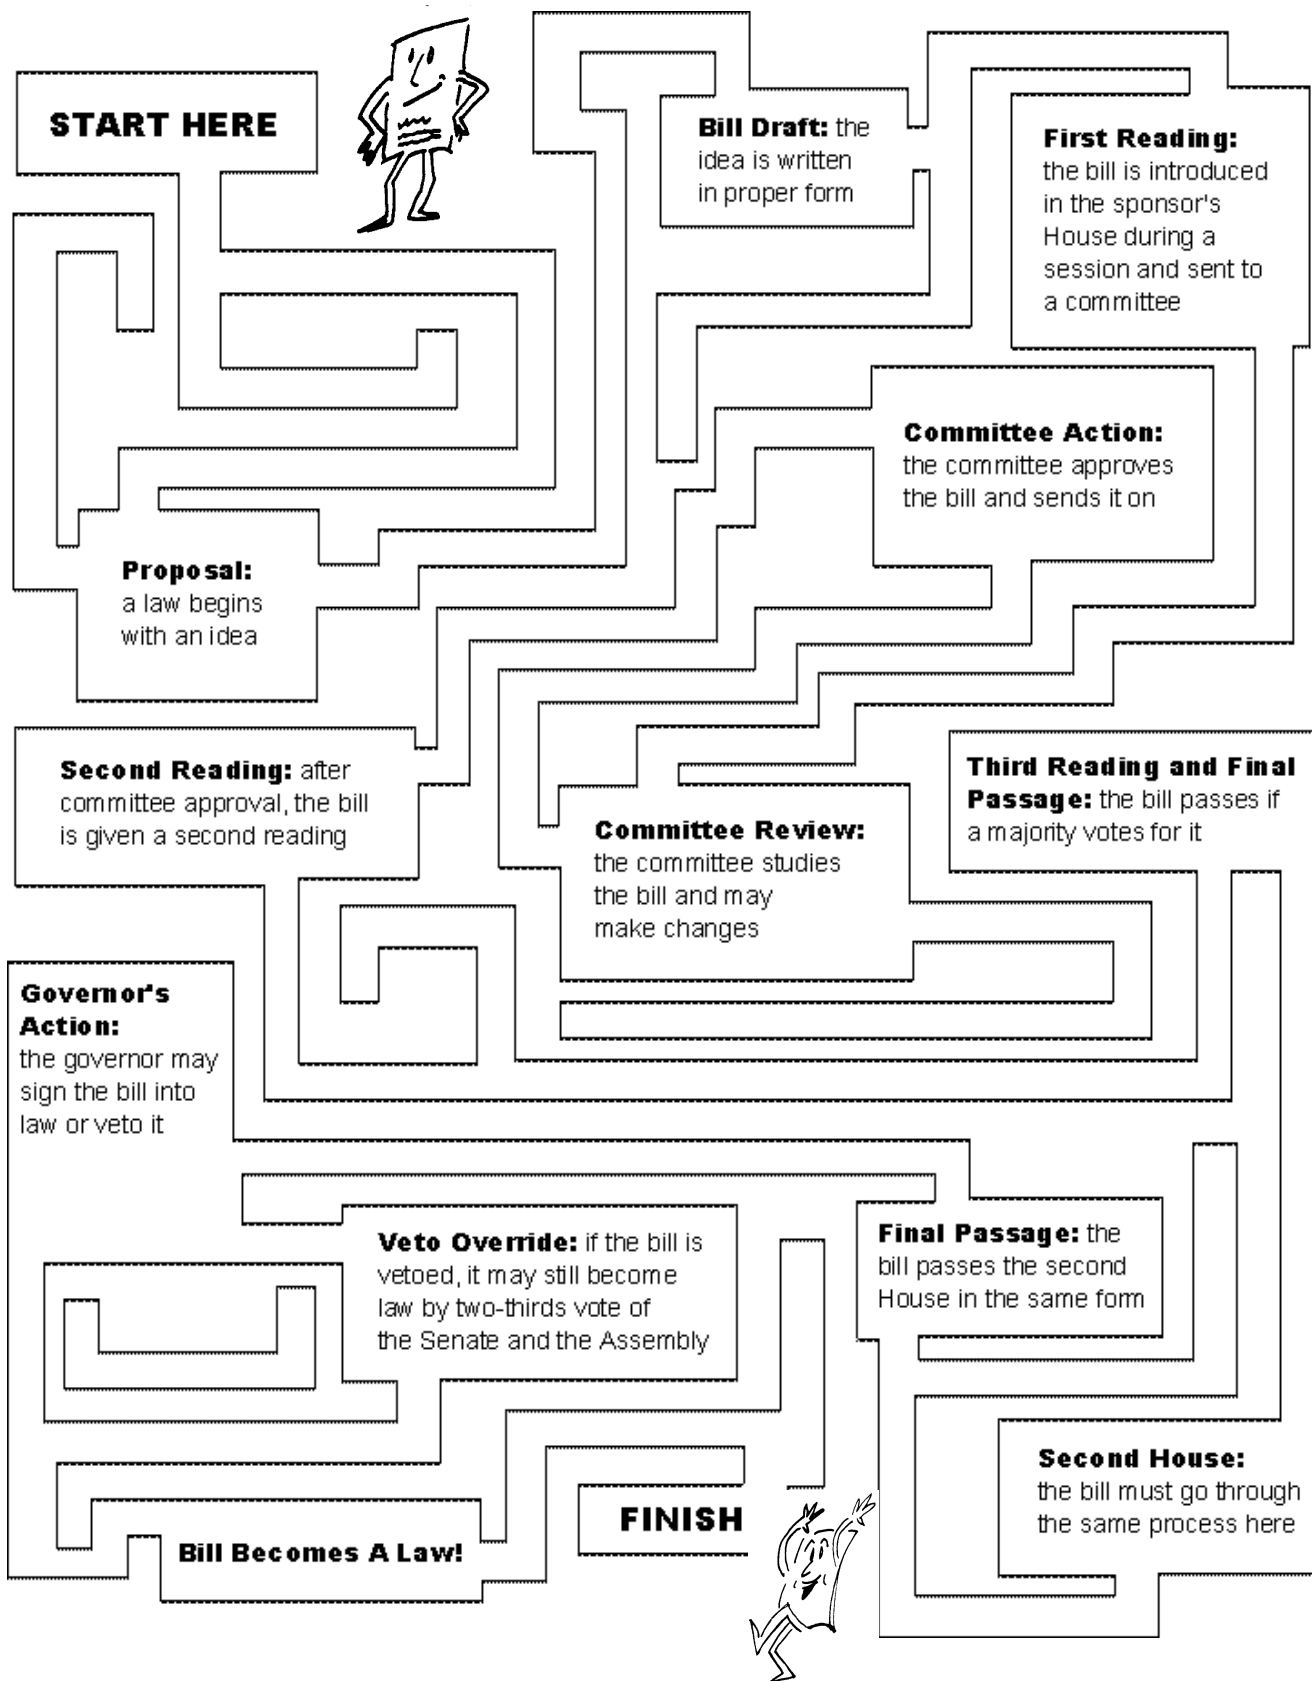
START HERE

Bill Draft: the idea is written in proper form

First Reading: the bill is introduced in the sponsor's House during a session and sent to a committee

Committee Action: the committee approves the bill and sends it on

Proposal: a law begins with an idea

Second Reading: after committee approval, the bill is given a second reading

Committee Review: the committee studies the bill and may make changes

Third Reading and Final Passage: the bill passes if a majority votes for it

Governor's Action: the governor may sign the bill into law or veto it

Veto Override: if the bill is vetoed, it may still become law by two-thirds vote of the Senate and the Assembly

Final Passage: the bill passes the second House in the same form

Second House: the bill must go through the same process here

FINISH

Bill Becomes A Law!